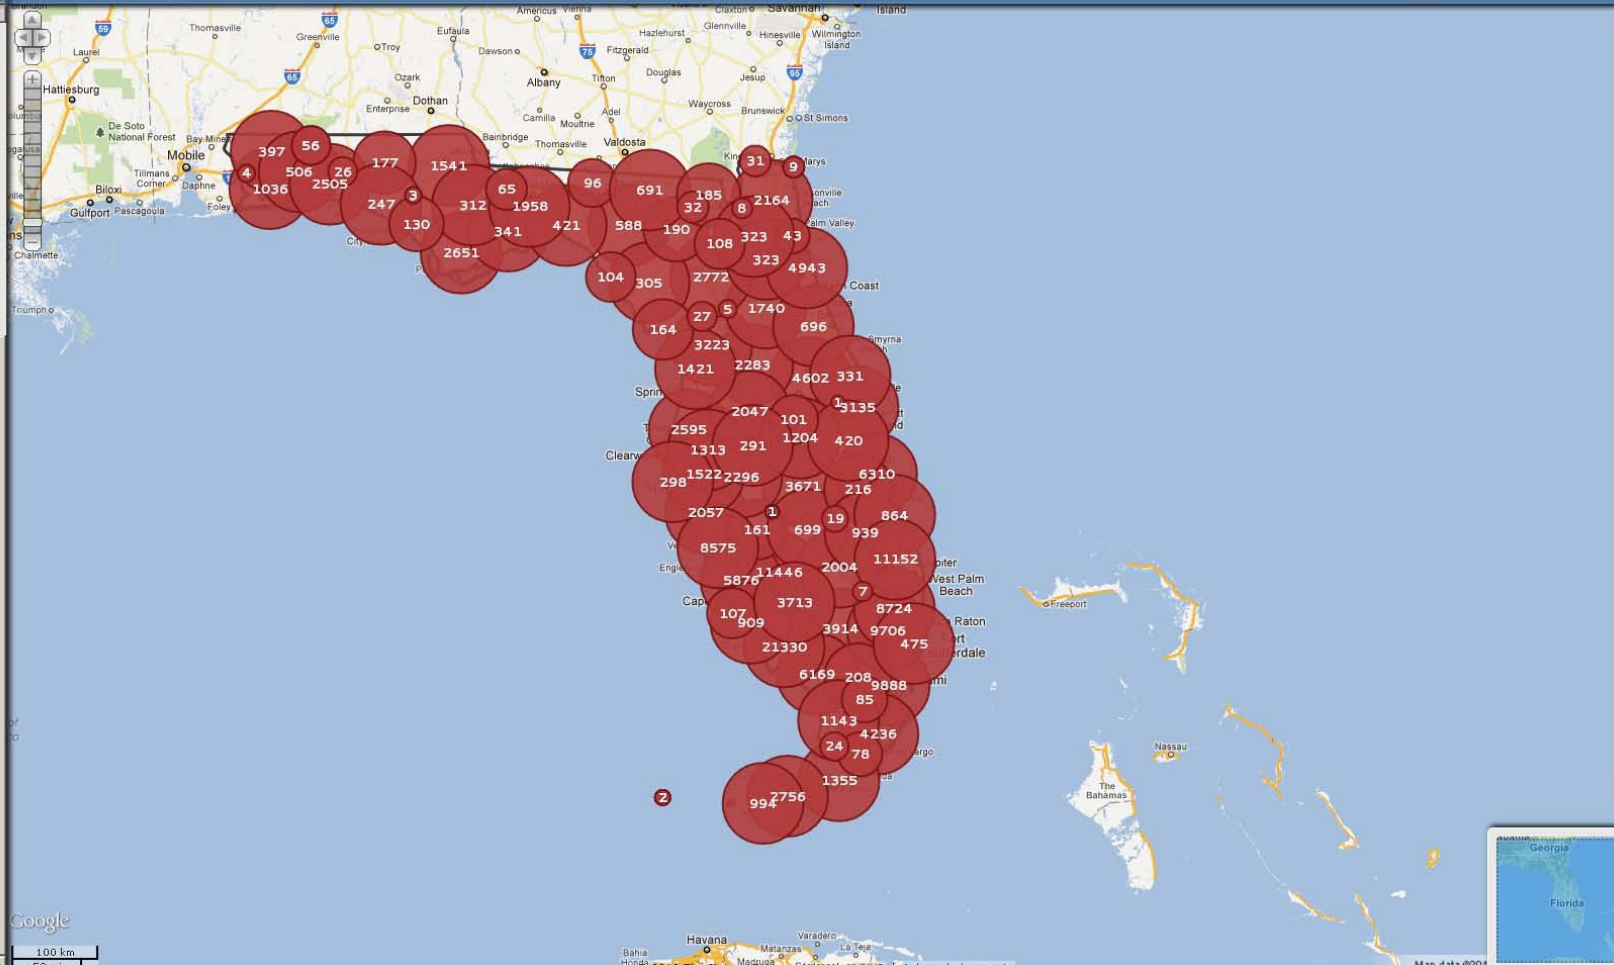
Americus Vienna Claxton Savannah Island
Thomasville Greenville Eufaula Hazlehurst Glennville Hinesville Wilmington Island
Laurel Troy Dawson Fitzgerald
Ozark Albany Douglas Jesup
Hattiesburg Dothan Tifton
Enterprise Adel Waycross Brunswick
Camilla Moultrie St Simons
De Soto National Forest Bay Mine Bainbridge Thomasville Valdosta
Mobile
Biloxi Tillmans Corner Daphne
Gulfport Pascagoula Foley
Chalmette
Triumph
397 56 177 1541 31 9
4 506 26 96 691
1036 2505 3 65 185 2164
247 312 1958 32 8
130 421 588 190 323 43
341 108
2651 323 4943
104 305 2772
5 1740
27 Coast
164 696
3223 Smyrna
1421 2283
4602 331
Sprin
2047 1 3135
101
2595 1204 420
1313 291
Clearw
1522 2296 6310
298 3671 216
2057 1 19 864
161 699 939
8575 11152
Engle 2004 West Palm Beach
5876 11446
7
Cape 3713 8724
107 Freeport
909 3914 9706 Boca Raton
475 Fort Lauderdale
21330
6169 208
9888 Miami
85
1143
4236
24 Largo
78 Nassau
1355 The Bahamas
2 2756
994
Google
100 km
Havana
Bahia Honda Matanzas Varadero La Teja
Madruga
Georgia
Florida
Map data ©201